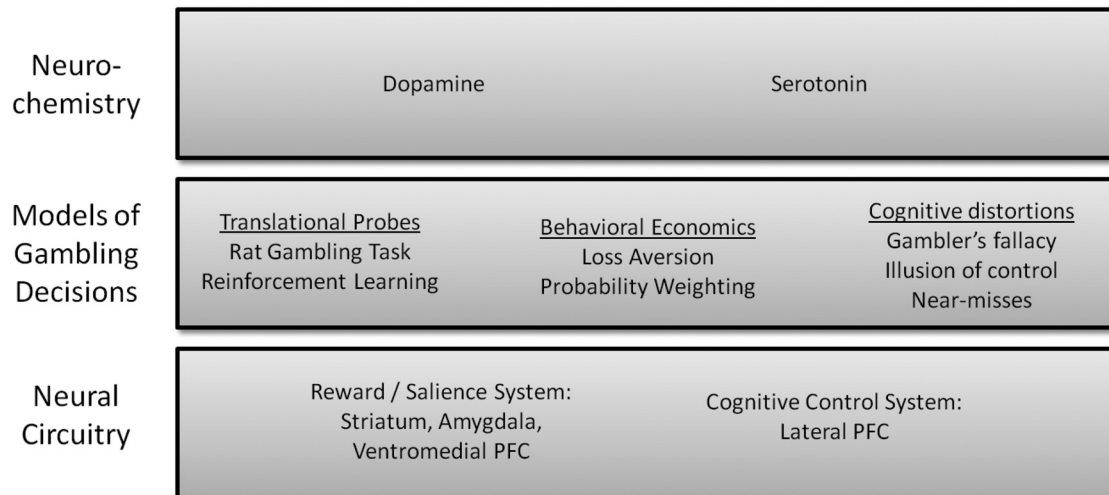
Neurochemistry

Dopamine

Serotonin

Models of Gambling Decisions

Translational Probes
Rat Gambling Task
Reinforcement Learning

Behavioral Economics
Loss Aversion
Probability Weighting

Cognitive distortions
Gambler's fallacy
Illusion of control
Near-misses

Neural Circuitry

Reward / Salience System:
Striatum, Amygdala,
Ventromedial PFC

Cognitive Control System:
Lateral PFC